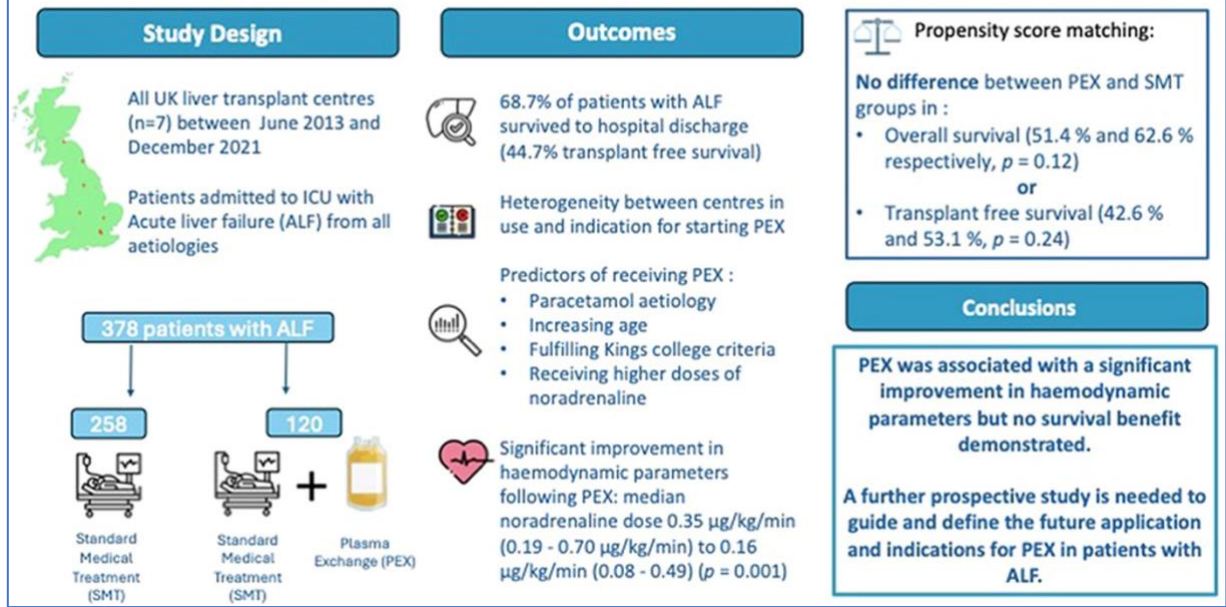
Study Design

All UK liver transplant centres (n=7) between June 2013 and December 2021

Patients admitted to ICU with Acute liver failure (ALF) from all aetiologies

378 patients with ALF

258

120

Standard Medical Treatment (SMT)

Standard Medical Treatment (SMT)

+

Plasma Exchange (PEX)

Outcomes

68.7% of patients with ALF survived to hospital discharge (44.7% transplant free survival)

Heterogeneity between centres in use and indication for starting PEX

Predictors of receiving PEX :
• Paracetamol aetiology
• Increasing age
• Fulfilling Kings college criteria
• Receiving higher doses of noradrenaline

Significant improvement in haemodynamic parameters following PEX: median noradrenaline dose 0.35 µg/kg/min (0.19 - 0.70 µg/kg/min) to 0.16 µg/kg/min (0.08 - 0.49) ($p$ = 0.001)

Propensity score matching:

No difference between PEX and SMT groups in :
• Overall survival (51.4 % and 62.6 % respectively, $p$ = 0.12)
or
• Transplant free survival (42.6 % and 53.1 %, $p$ = 0.24)

Conclusions

PEX was associated with a significant improvement in haemodynamic parameters but no survival benefit demonstrated.

A further prospective study is needed to guide and define the future application and indications for PEX in patients with ALF.